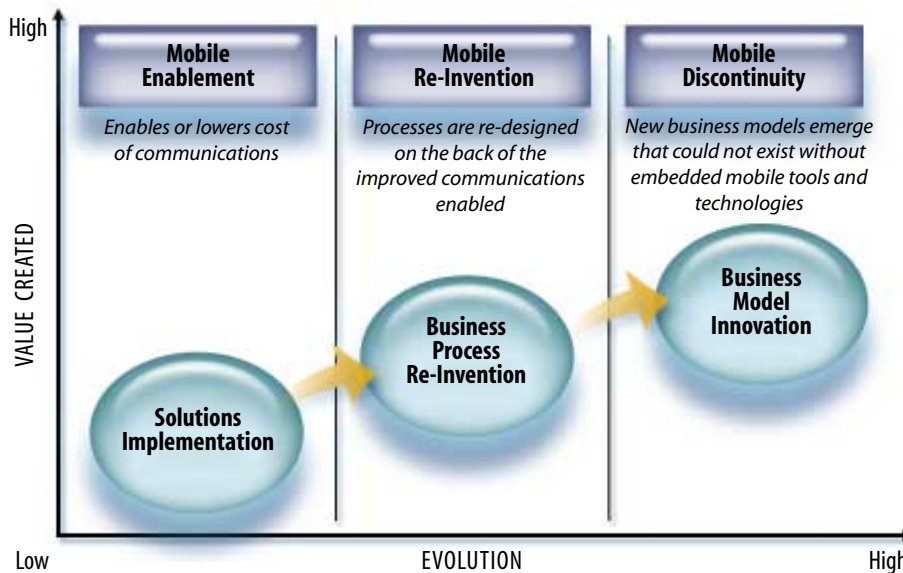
High

Mobile Enablement

Enables or lowers cost of communications

Mobile Re-Invention

Processes are re-designed on the back of the improved communications enabled

Mobile Discontinuity

New business models emerge that could not exist without embedded mobile tools and technologies

VALUE CREATED

Business Model Innovation

Business Process Re-Invention

Solutions Implementation

Low

EVOLUTION

High